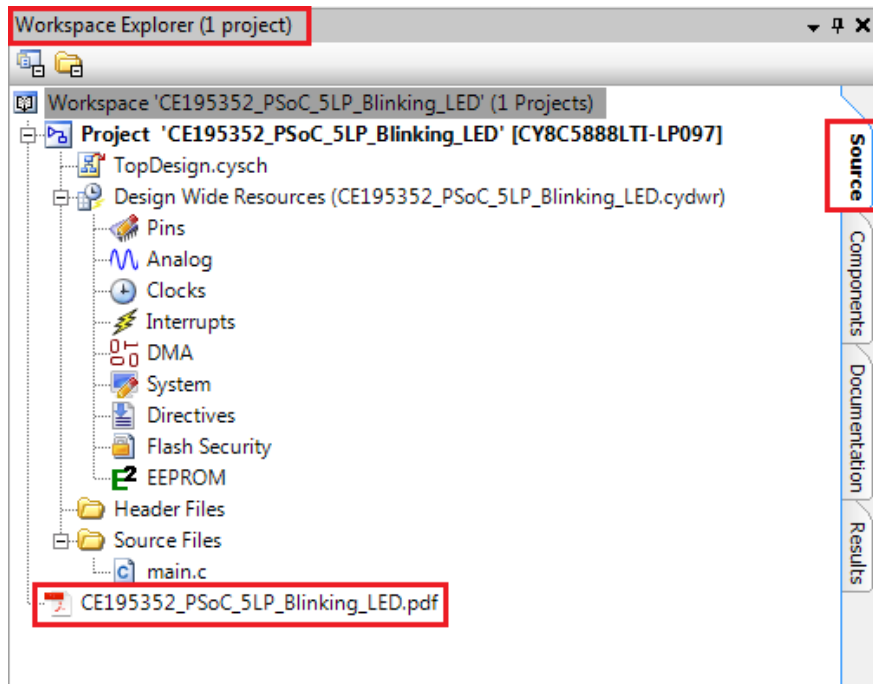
Workspace Explorer (1 project)

Workspace 'CE195352_PSoC_5LP_Blinking_LED' (1 Projects)
Project 'CE195352_PSoC_5LP_Blinking_LED' [CY8C5888LTI-LP097]
TopDesign.cysch
Design Wide Resources (CE195352_PSoC_5LP_Blinking_LED.cydwr)
Pins
Analog
Clocks
Interrupts
DMA
System
Directives
Flash Security
EEPROM
Header Files
Source Files
main.c
CE195352_PSoC_5LP_Blinking_LED.pdf

Source
Components
Documentation
Results